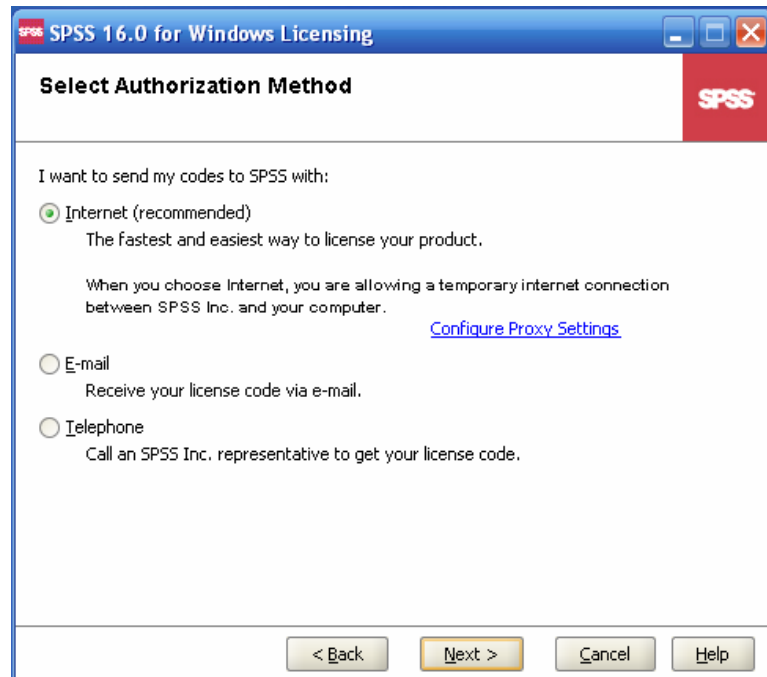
SPSS 16.0 for Windows Licensing

Select Authorization Method

SPSS

I want to send my codes to SPSS with:

Internet (recommended)
The fastest and easiest way to license your product.

When you choose Internet, you are allowing a temporary internet connection between SPSS Inc. and your computer.

Configure Proxy Settings

E-mail
Receive your license code via e-mail.

Telephone
Call an SPSS Inc. representative to get your license code.

< Back
Next >
Cancel
Help